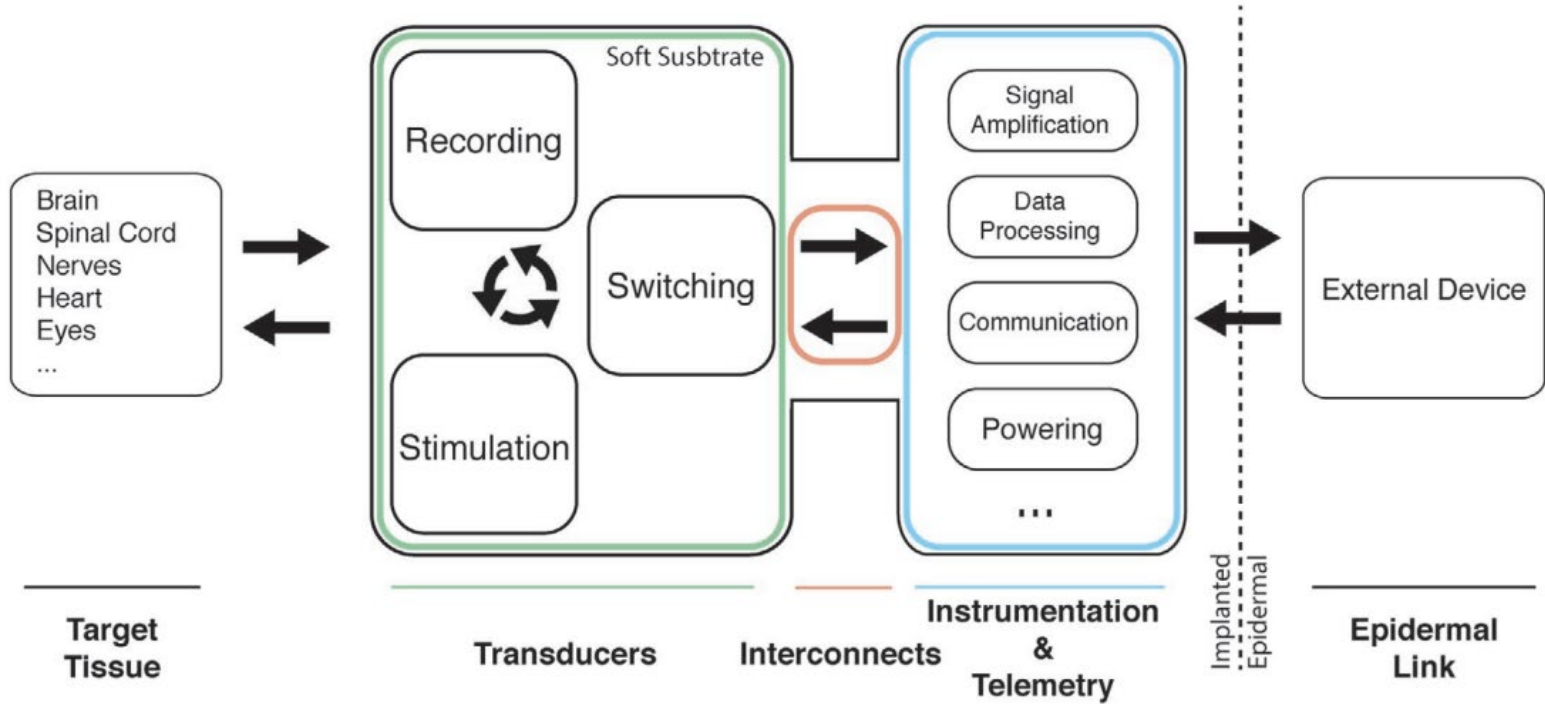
Brain
Spinal Cord
Nerves
Heart
Eyes
...

Soft Susbtrate

Recording

Switching

Stimulation

Signal Amplification

Data Processing

Communication

Powering

...

External Device

Implanted

Epidermal

Target Tissue

Transducers

Interconnects

Instrumentation & Telemetry

Epidermal Link